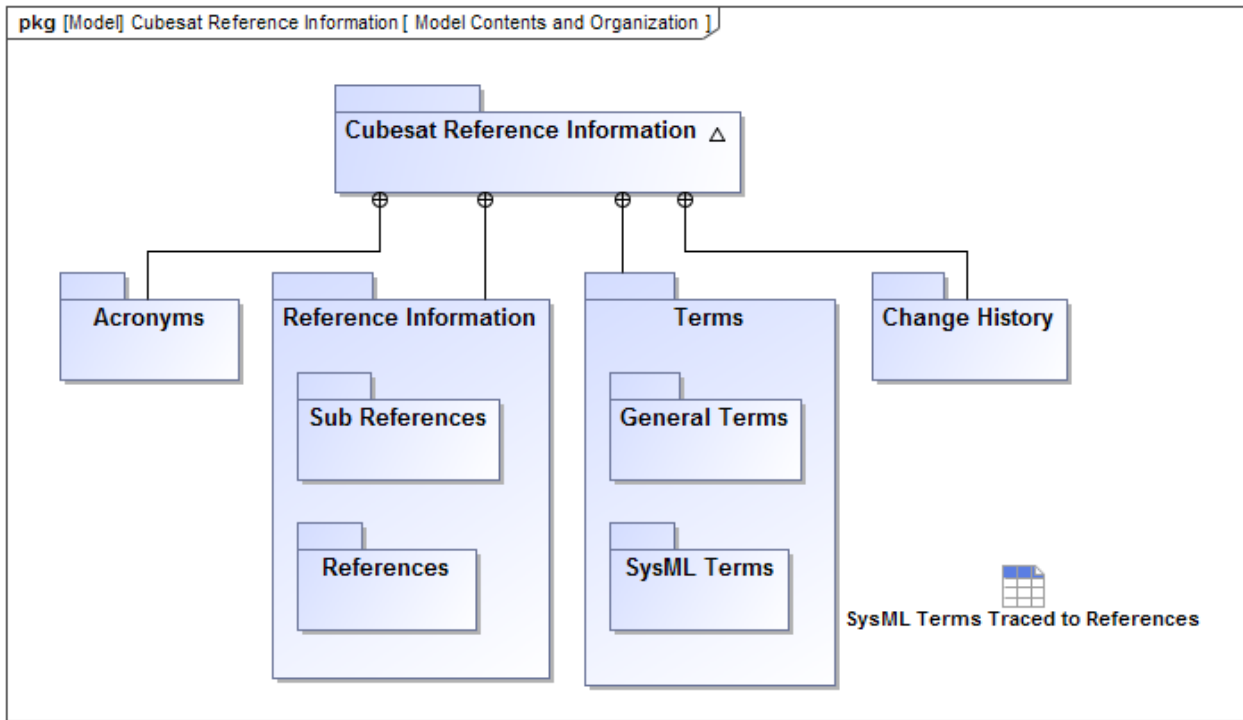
pkg [Model] Cubesat Reference Information [ Model Contents and Organization ]

Cubesat Reference Information △

Acronyms

Reference Information

Sub References

References

Terms

General Terms

SysML Terms

Change History

SysML Terms Traced to References